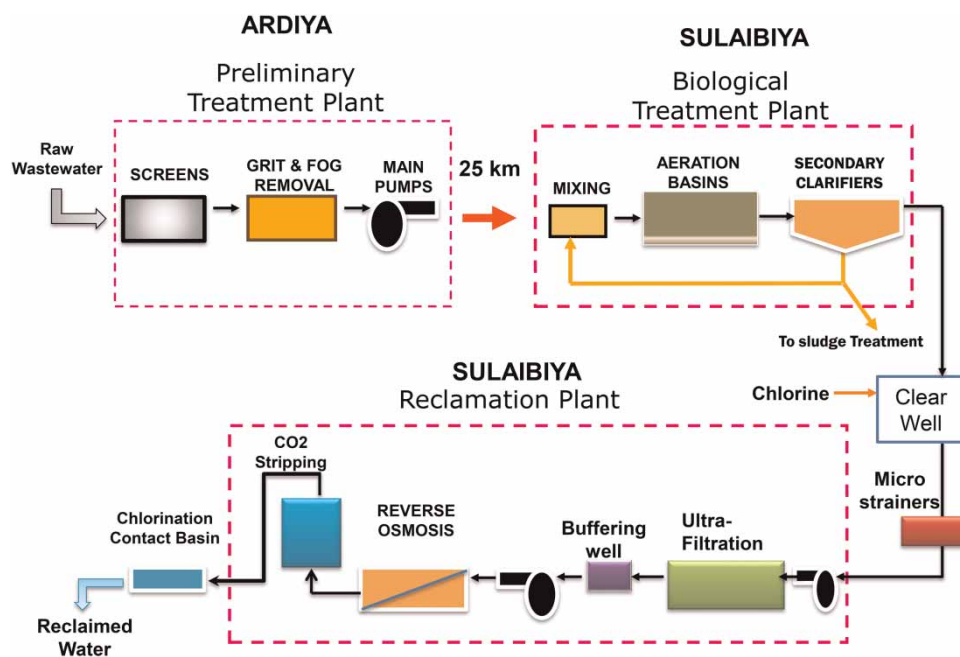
ARDIYA

Preliminary Treatment Plant

SULAIBIYA

Biological Treatment Plant

Raw Wastewater

SCREENS

GRIT & FOG REMOVAL

MAIN PUMPS

25 km

MIXING

AERATION BASINS

SECONDARY CLARIFIERS

To sludge Treatment

SULAIBIYA

Reclamation Plant

Chlorine

Clear Well

CO2 Stripping

REVERSE OSMOSIS

Buffering well

Ultra-Filtration

Micro strainers

Chlorination Contact Basin

Reclaimed Water